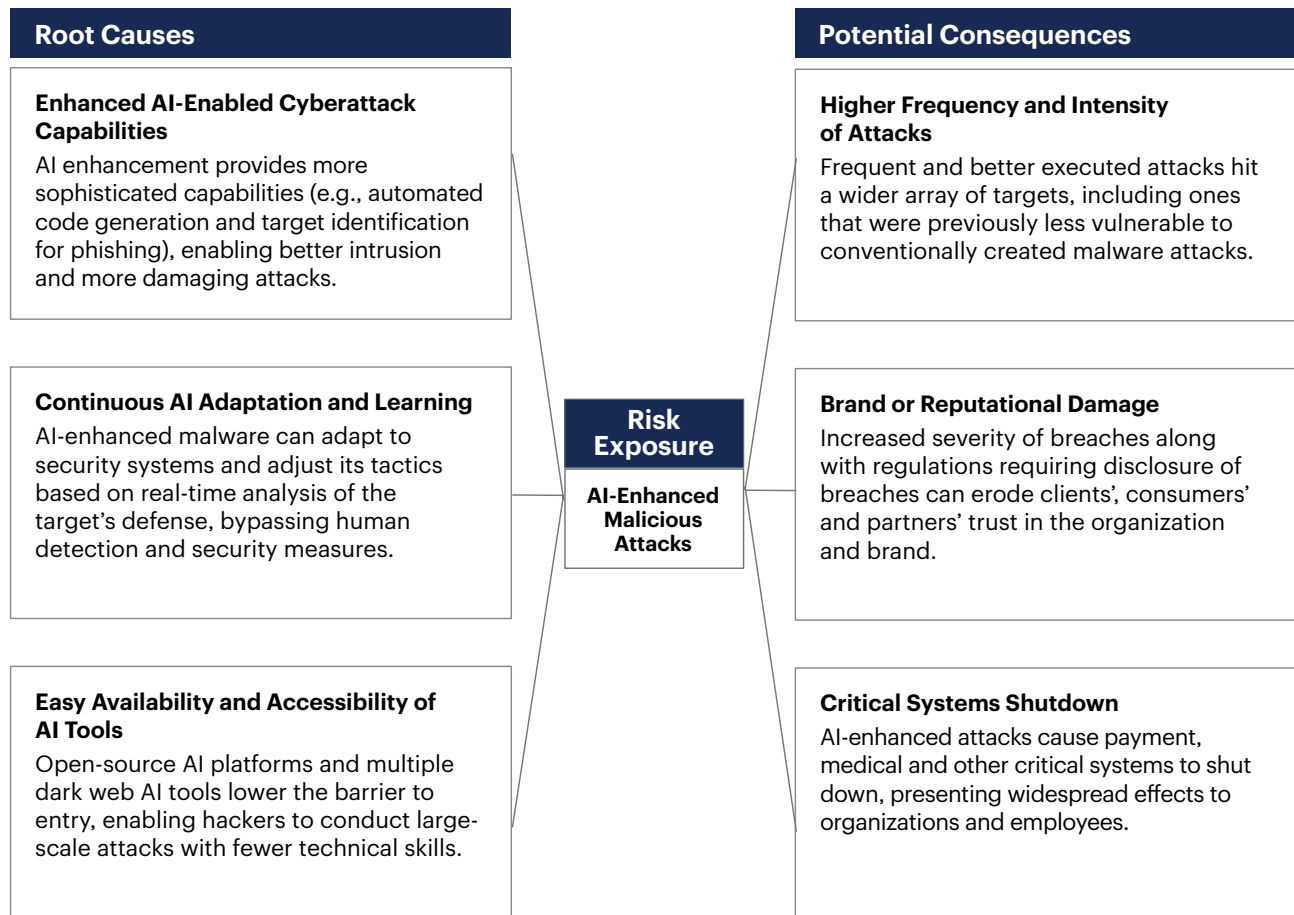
Root Causes

Enhanced AI-Enabled Cyberattack Capabilities

AI enhancement provides more sophisticated capabilities (e.g., automated code generation and target identification for phishing), enabling better intrusion and more damaging attacks.

Continuous AI Adaptation and Learning

AI-enhanced malware can adapt to security systems and adjust its tactics based on real-time analysis of the target's defense, bypassing human detection and security measures.

Easy Availability and Accessibility of AI Tools

Open-source AI platforms and multiple dark web AI tools lower the barrier to entry, enabling hackers to conduct large-scale attacks with fewer technical skills.

Risk Exposure

AI-Enhanced Malicious Attacks

Potential Consequences

Higher Frequency and Intensity of Attacks

Frequent and better executed attacks hit a wider array of targets, including ones that were previously less vulnerable to conventionally created malware attacks.

Brand or Reputational Damage

Increased severity of breaches along with regulations requiring disclosure of breaches can erode clients', consumers' and partners' trust in the organization and brand.

Critical Systems Shutdown

AI-enhanced attacks cause payment, medical and other critical systems to shut down, presenting widespread effects to organizations and employees.